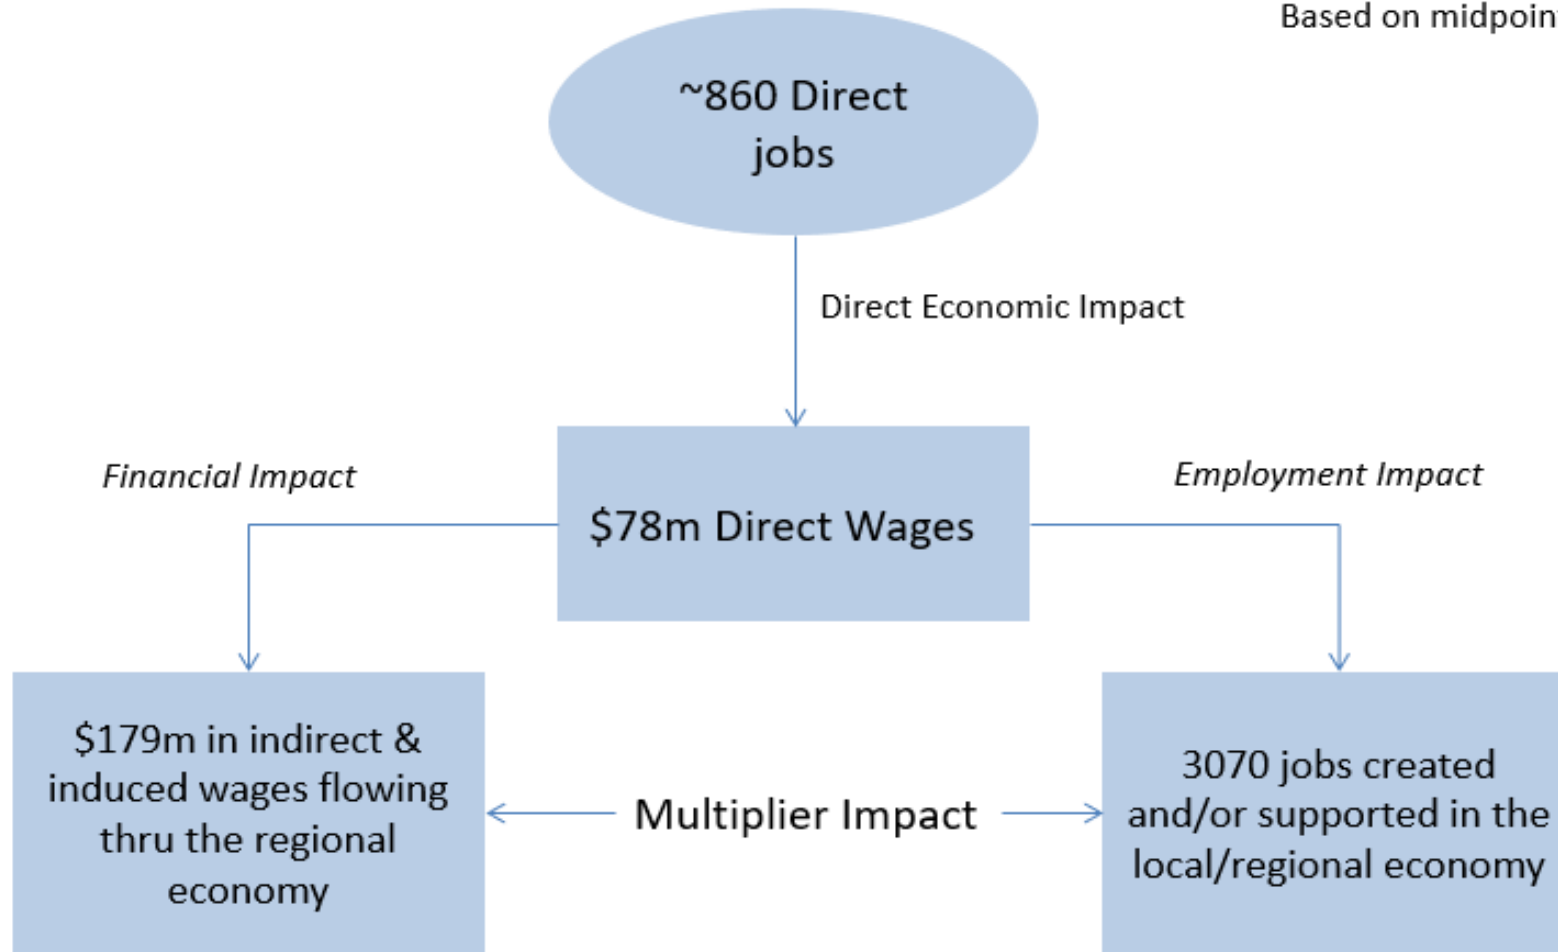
Based on midpoin

~860 Direct jobs

Direct Economic Impact

Financial Impact

$78m Direct Wages

Employment Impact

$179m in indirect & induced wages flowing thru the regional economy

Multiplier Impact

3070 jobs created and/or supported in the local/regional economy